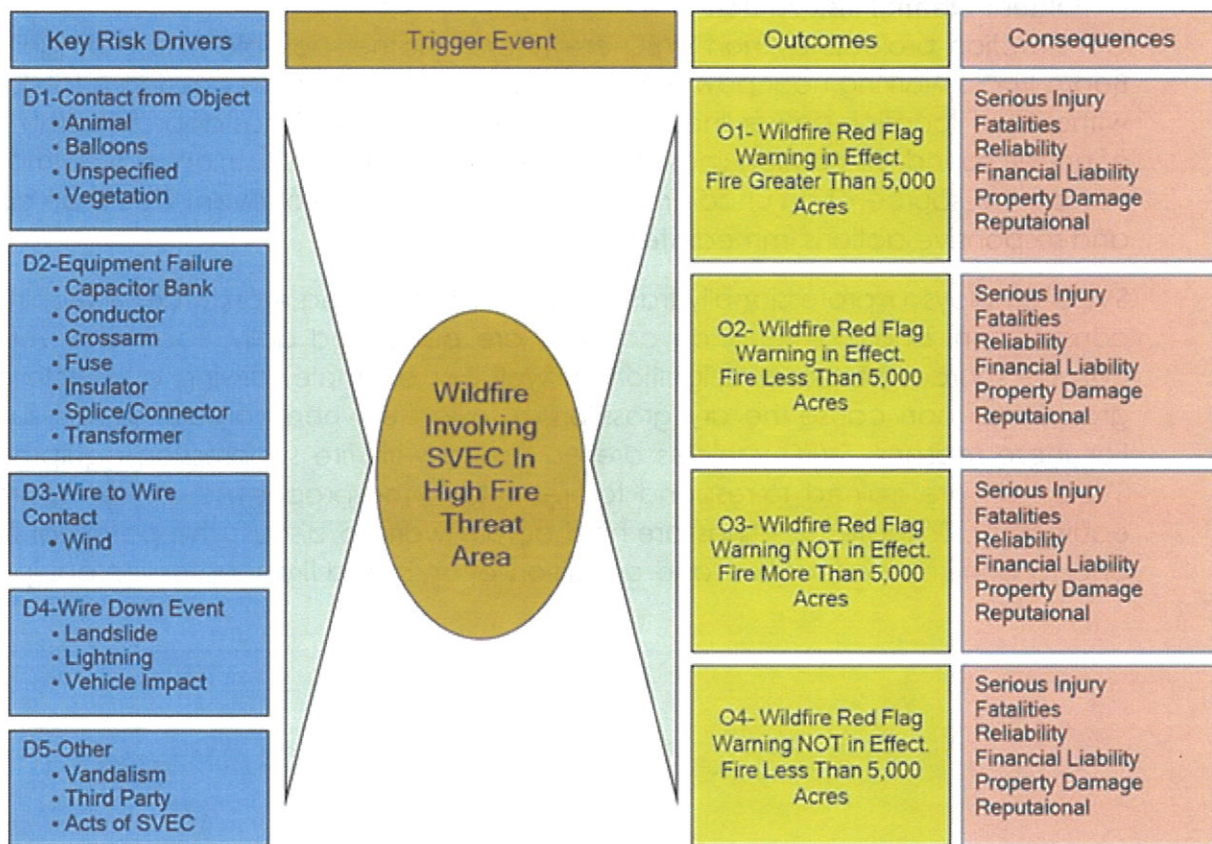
Key Risk Drivers

D1-Contact from Object
• Animal
• Balloons
• Unspecified
• Vegetation

D2-Equipment Failure
• Capacitor Bank
• Conductor
• Crossarm
• Fuse
• Insulator
• Splice/Connector
• Transformer

D3-Wire to Wire Contact
• Wind

D4-Wire Down Event
• Landslide
• Lightning
• Vehicle Impact

D5-Other
• Vandalism
• Third Party
• Acts of SVEC

Trigger Event

Wildfire Involving SVEC In High Fire Threat Area

Outcomes

O1- Wildfire Red Flag Warning in Effect. Fire Greater Than 5,000 Acres

O2- Wildfire Red Flag Warning in Effect. Fire Less Than 5,000 Acres

O3- Wildfire Red Flag Warning NOT in Effect. Fire More Than 5,000 Acres

O4- Wildfire Red Flag Warning NOT in Effect. Fire Less Than 5,000 Acres

Consequences

Serious Injury
Fatalities
Reliability
Financial Liability
Property Damage
Reputaional

Serious Injury
Fatalities
Reliability
Financial Liability
Property Damage
Reputaional

Serious Injury
Fatalities
Reliability
Financial Liability
Property Damage
Reputaional

Serious Injury
Fatalities
Reliability
Financial Liability
Property Damage
Reputaional